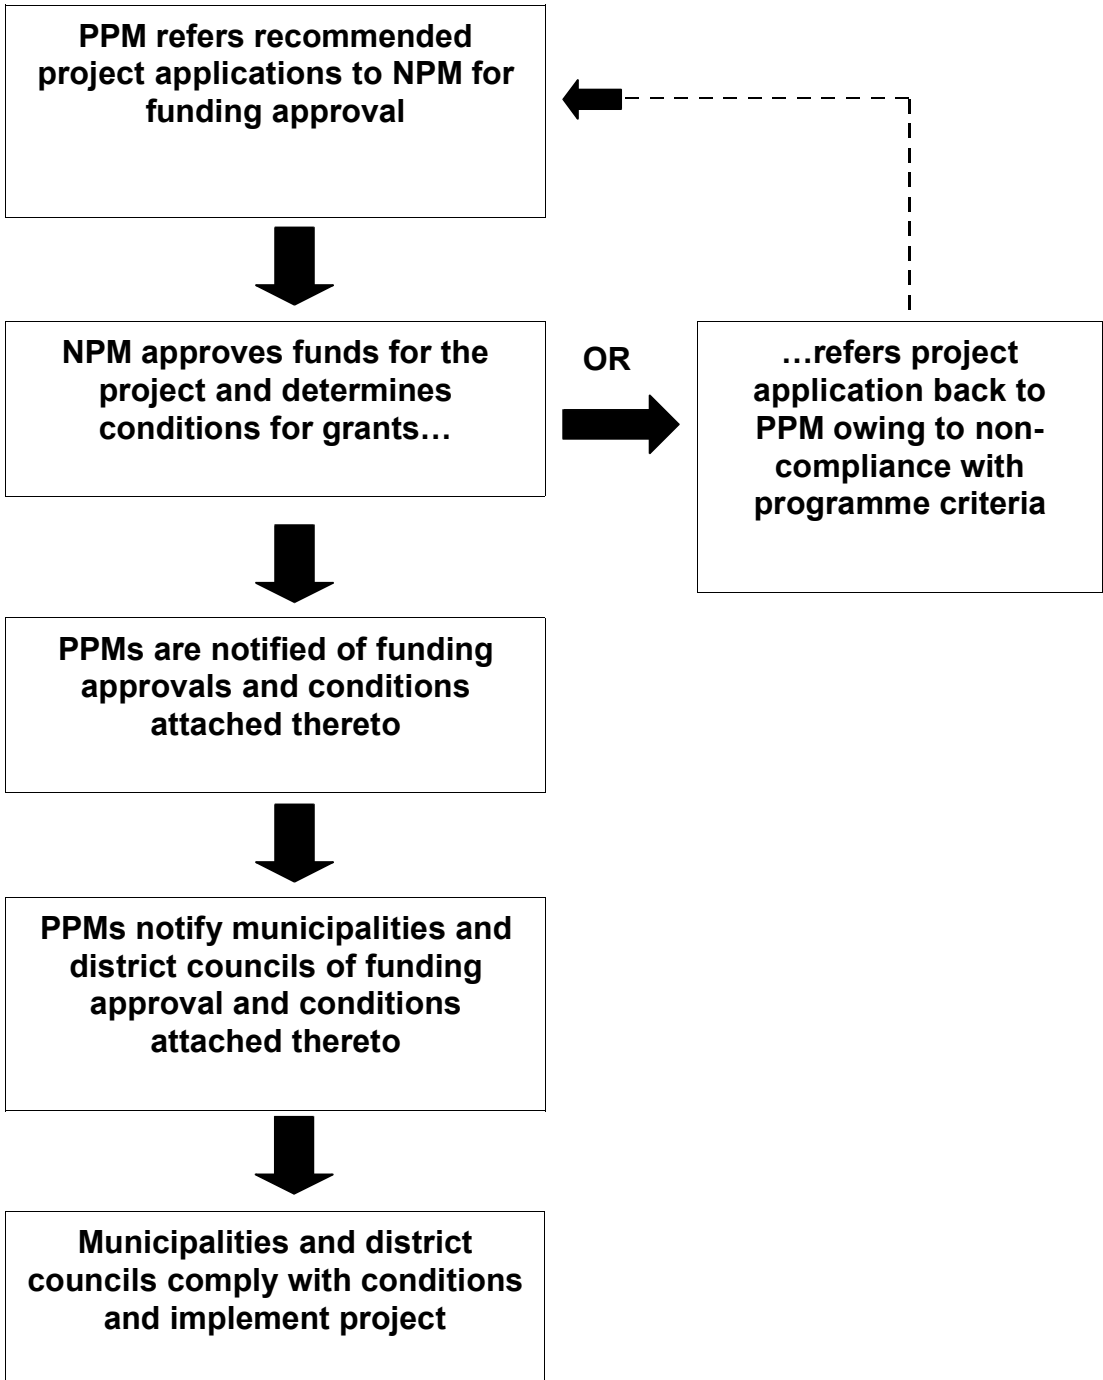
PPM refers recommended project applications to NPM for funding approval

NPM approves funds for the project and determines conditions for grants…

OR

…refers project application back to PPM owing to non-compliance with programme criteria

PPMs are notified of funding approvals and conditions attached thereto

PPMs notify municipalities and district councils of funding approval and conditions attached thereto

Municipalities and district councils comply with conditions and implement project